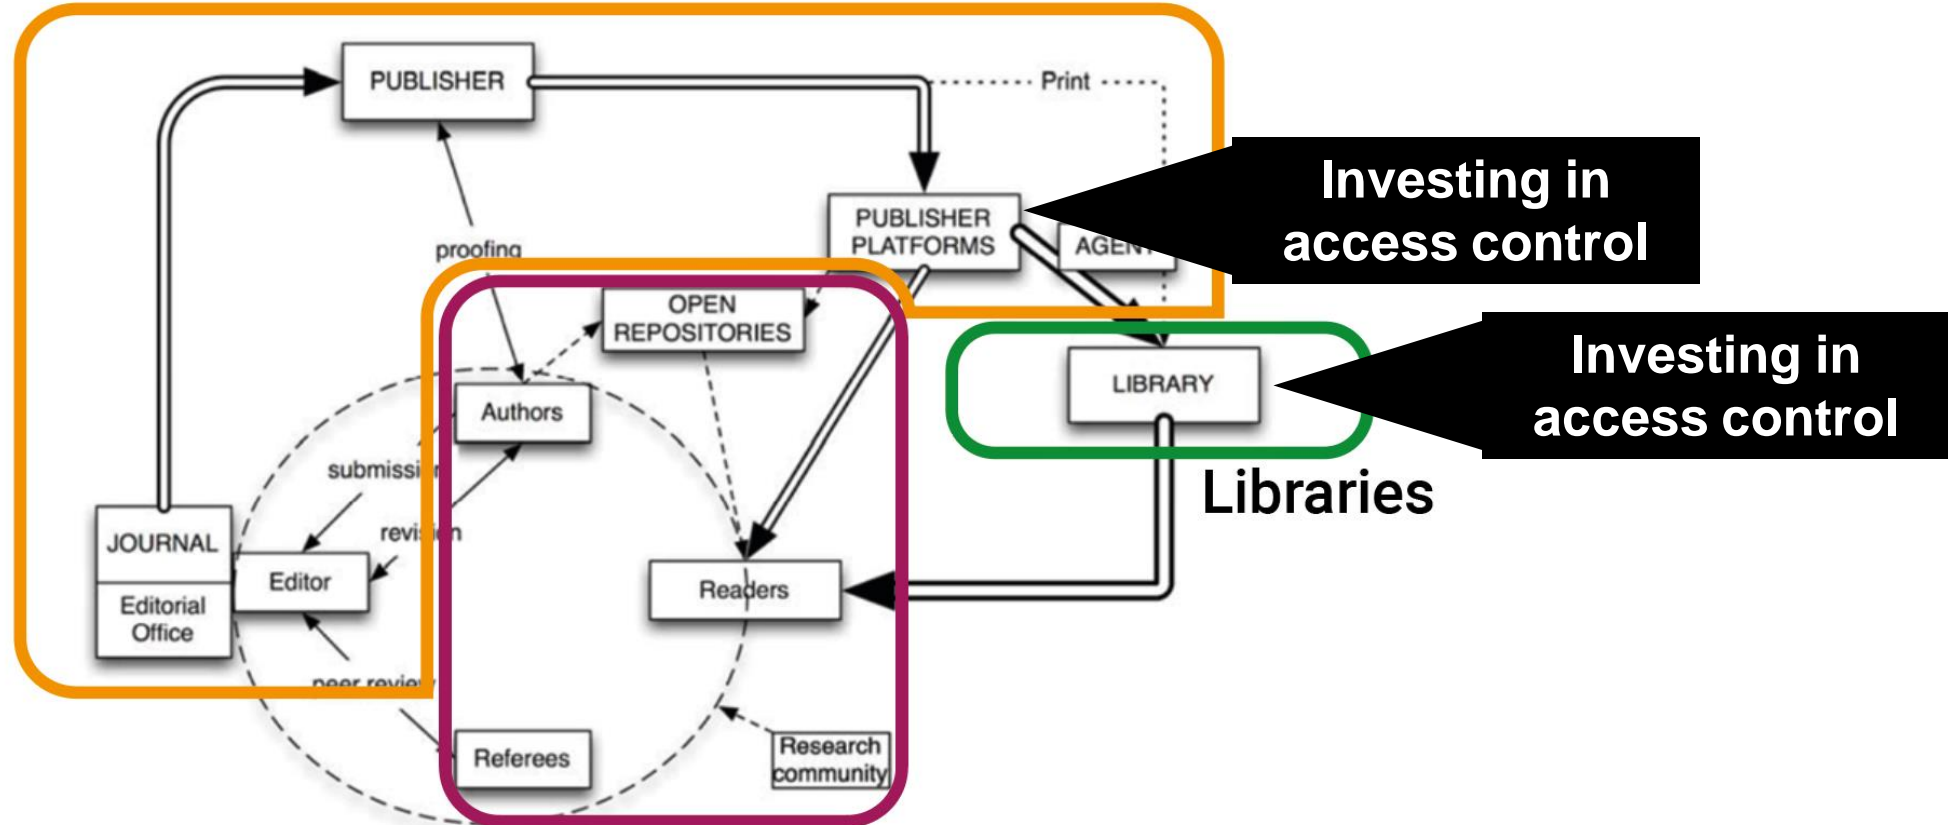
PUBLISHER

Print

PUBLISHER PLATFORMS

AGEN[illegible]

Investing in access control

proofing

OPEN REPOSITORIES

LIBRARY

Investing in access control

Authors

Libraries

submissi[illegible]

JOURNAL

revi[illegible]n

Editor

Readers

Editorial Office

peer revie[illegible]

Referees

Research community